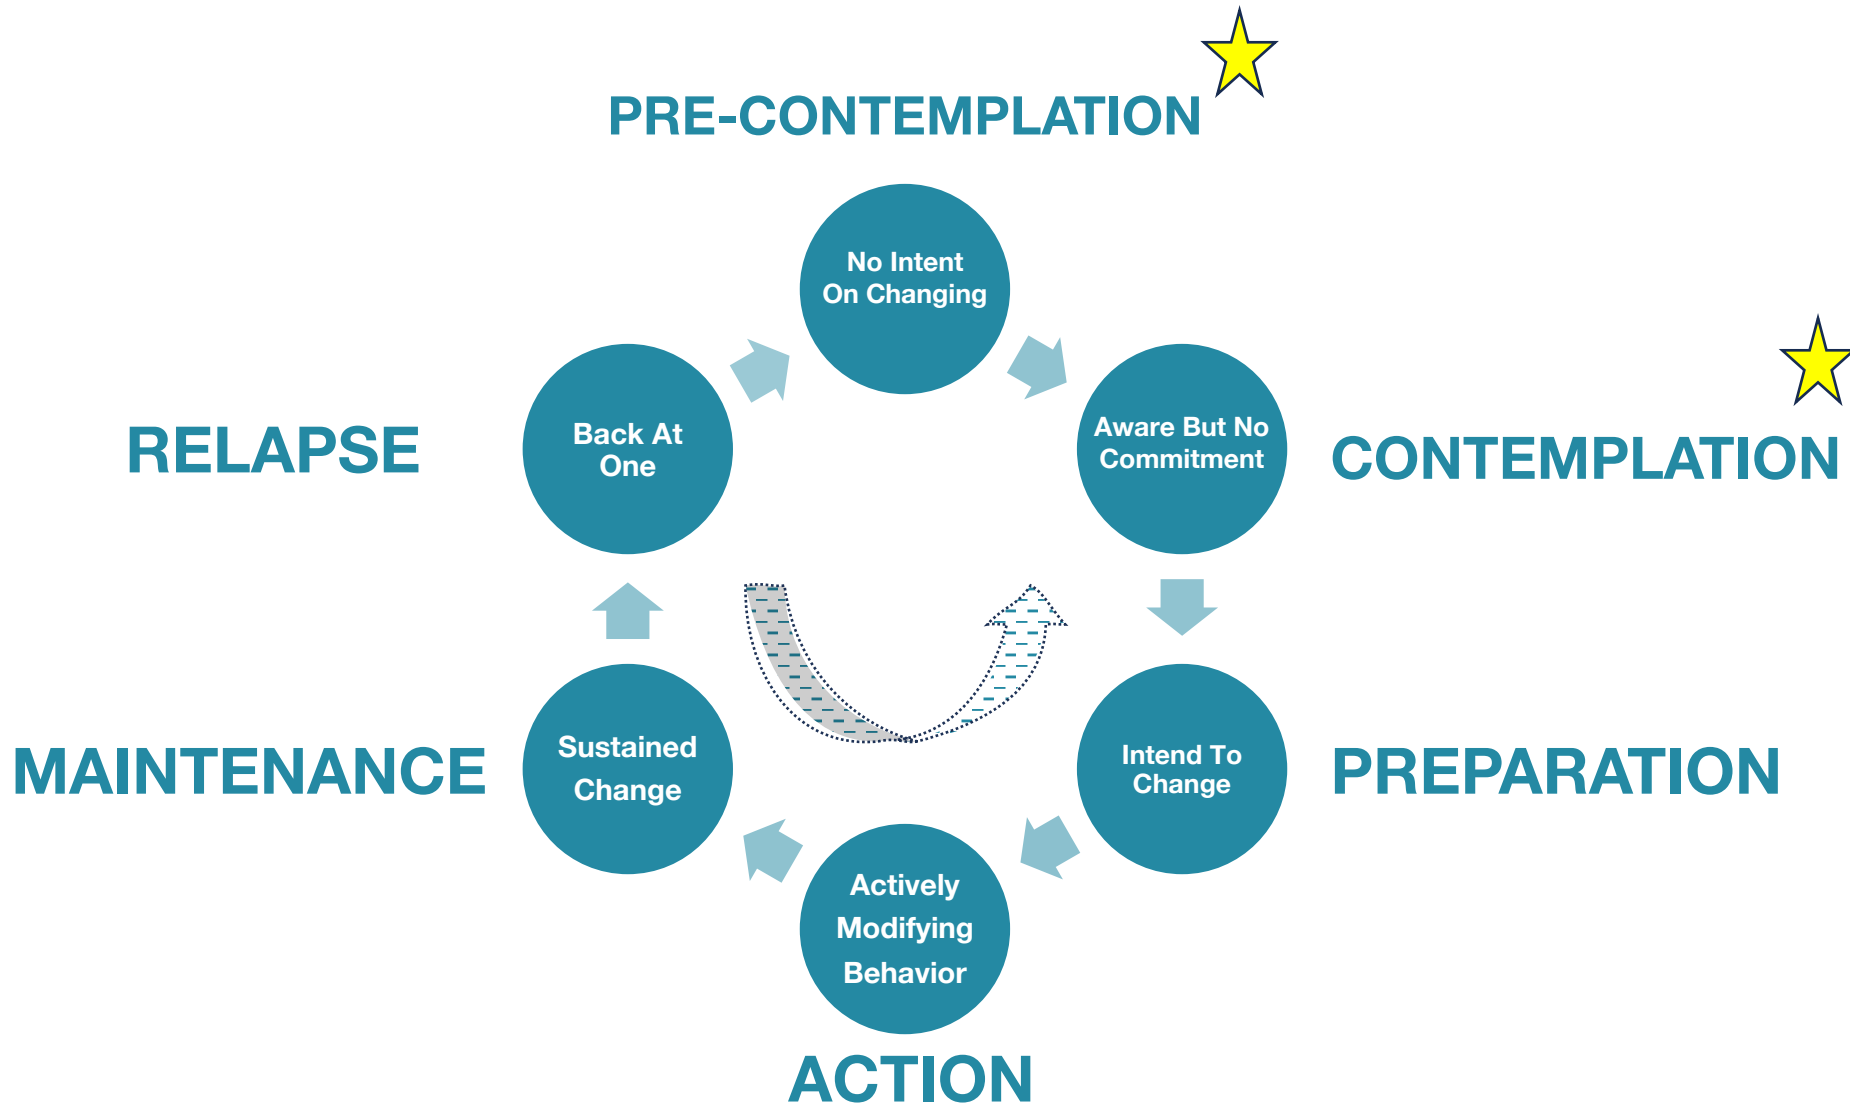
PRE-CONTEMPLATION

No Intent On Changing

RELAPSE

Back At One

Aware But No Commitment

CONTEMPLATION

MAINTENANCE

Sustained Change

Intend To Change

PREPARATION

Actively Modifying Behavior

ACTION